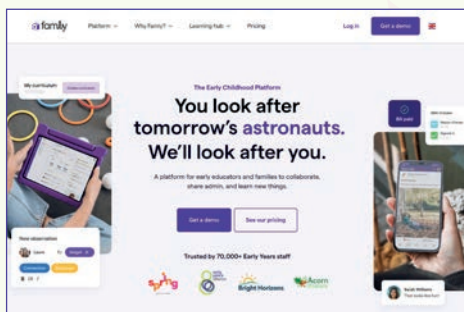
famly Platform Why Famly? Learning hub Pricing Log in Get a demo

My curriculum

The Early Childhood Platform

You look after tomorrow's astronauts. We'll look after you.

A platform for early educators and families to collaborate, share admin, and learn new things.

Get a demo See our pricing

Trusted by 70,000+ Early Years staff

Bright Horizons

Acorn

New observation

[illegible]